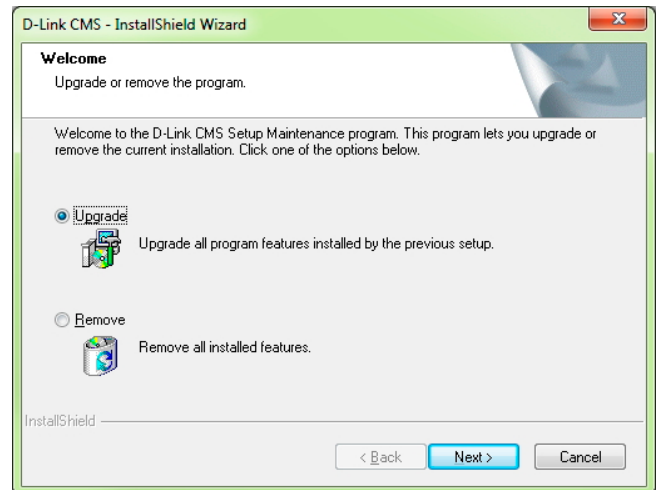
D-Link CMS - InstallShield Wizard

Welcome

Upgrade or remove the program.

Welcome to the D-Link CMS Setup Maintenance program. This program lets you upgrade or remove the current installation. Click one of the options below.

Upgrade

Upgrade all program features installed by the previous setup.

Remove

Remove all installed features.

InstallShield

< Back

Next >

Cancel